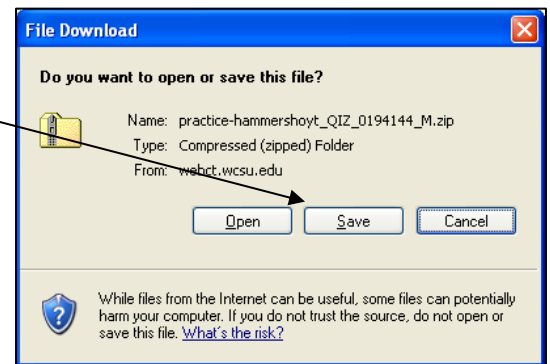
File Download

Do you want to open or save this file?

Name: practice-hammershoyt_QIZ_0194144_M.zip
Type: Compressed (zipped) Folder
From: webct.wcsu.edu

Open Save Cancel

While files from the Internet can be useful, some files can potentially harm your computer. If you do not trust the source, do not open or save this file. What's the risk?